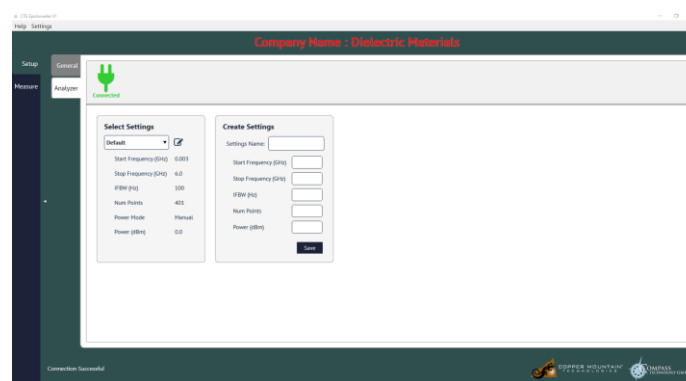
CTS Epsilometer v1
Help Settings

Company Name : Dielectric Materials

Setup
Measure
General
Analyzer

Connected

Select Settings
Default
Start Frequency (GHz) 0.003
Stop Frequency (GHz) 6.0
IFBW (Hz) 100
Num Points 401
Power Mode Manual
Power (dBm) 0.0

Create Settings
Settings Name:
Start Frequency (GHz)
Stop Frequency (GHz)
IFBW (Hz)
Num Points
Power (dBm)
Save

Connection Successful

COPPER MOUNTAIN TECHNOLOGIES
COMPASS TECHNOLOGY GROUP